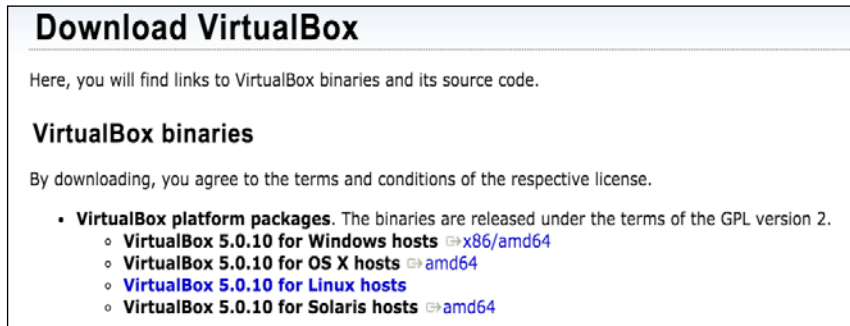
Download VirtualBox

Here, you will find links to VirtualBox binaries and its source code.

VirtualBox binaries

By downloading, you agree to the terms and conditions of the respective license.

- VirtualBox platform packages. The binaries are released under the terms of the GPL version 2.
  - VirtualBox 5.0.10 for Windows hosts x86/amd64
  - VirtualBox 5.0.10 for OS X hosts amd64
  - VirtualBox 5.0.10 for Linux hosts
  - VirtualBox 5.0.10 for Solaris hosts amd64